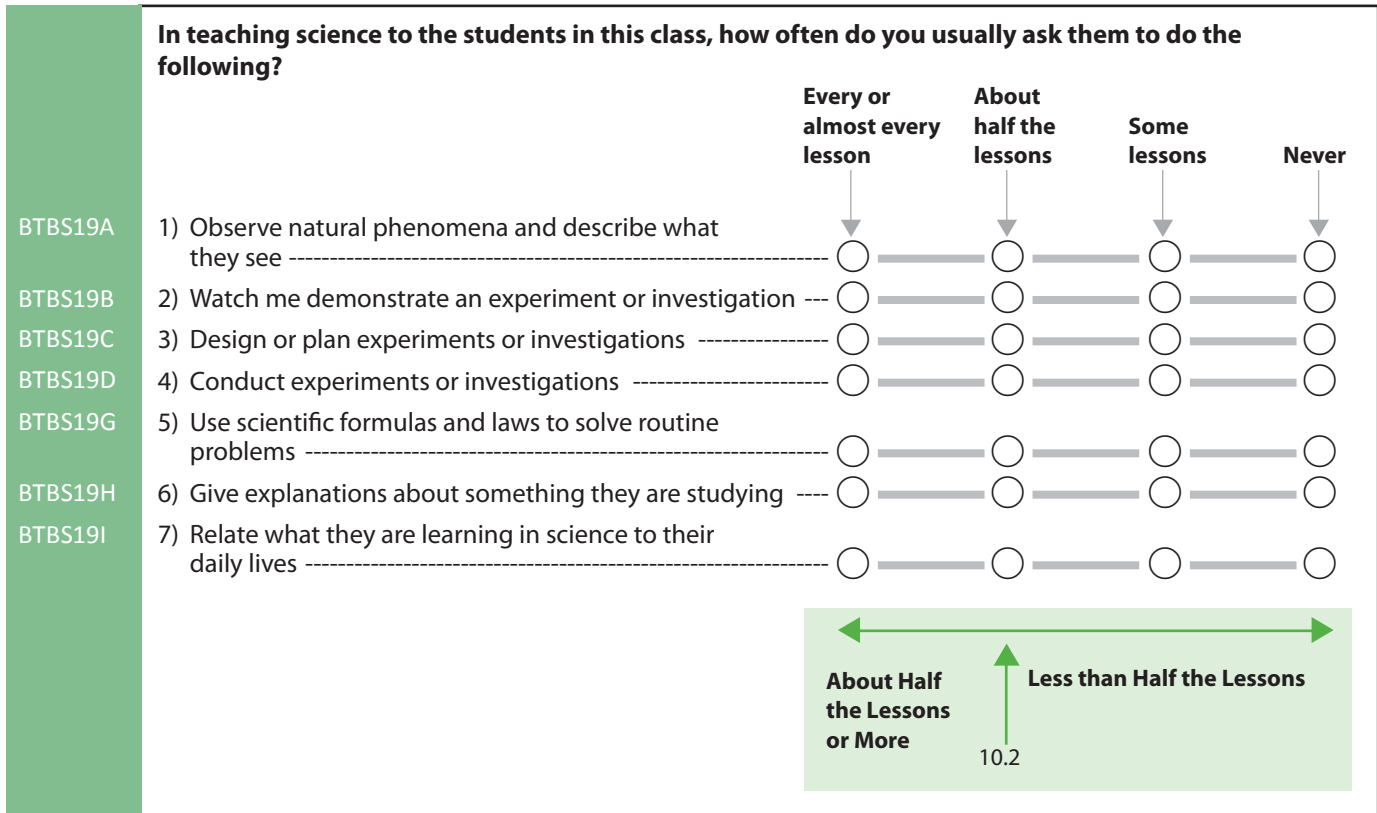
In teaching science to the students in this class, how often do you usually ask them to do the following?

| | | Every or almost every lesson | About half the lessons | Some lessons | Never |
|---|---|---|---|---|---|
| BTBS19A | 1) Observe natural phenomena and describe what they see | ◯ | ◯ | ◯ | ◯ |
| BTBS19B | 2) Watch me demonstrate an experiment or investigation | ◯ | ◯ | ◯ | ◯ |
| BTBS19C | 3) Design or plan experiments or investigations | ◯ | ◯ | ◯ | ◯ |
| BTBS19D | 4) Conduct experiments or investigations | ◯ | ◯ | ◯ | ◯ |
| BTBS19G | 5) Use scientific formulas and laws to solve routine problems | ◯ | ◯ | ◯ | ◯ |
| BTBS19H | 6) Give explanations about something they are studying | ◯ | ◯ | ◯ | ◯ |
| BTBS19I | 7) Relate what they are learning in science to their daily lives | ◯ | ◯ | ◯ | ◯ |

About Half the Lessons or More

Less than Half the Lessons

10.2